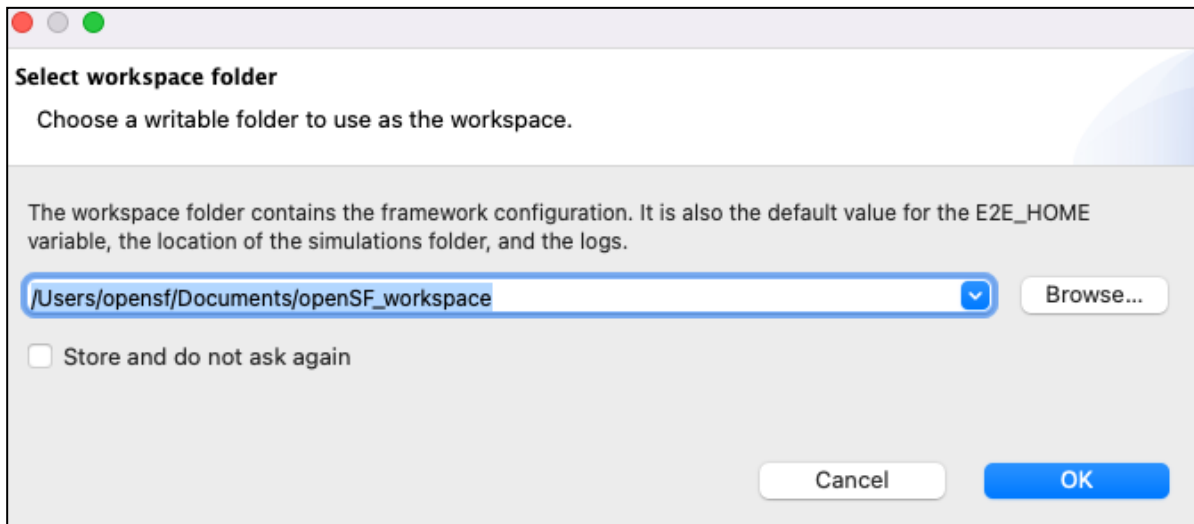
Select workspace folder

Choose a writable folder to use as the workspace.

The workspace folder contains the framework configuration. It is also the default value for the E2E_HOME variable, the location of the simulations folder, and the logs.

/Users/opensf/Documents/openSF_workspace

Browse...

Store and do not ask again

Cancel

OK